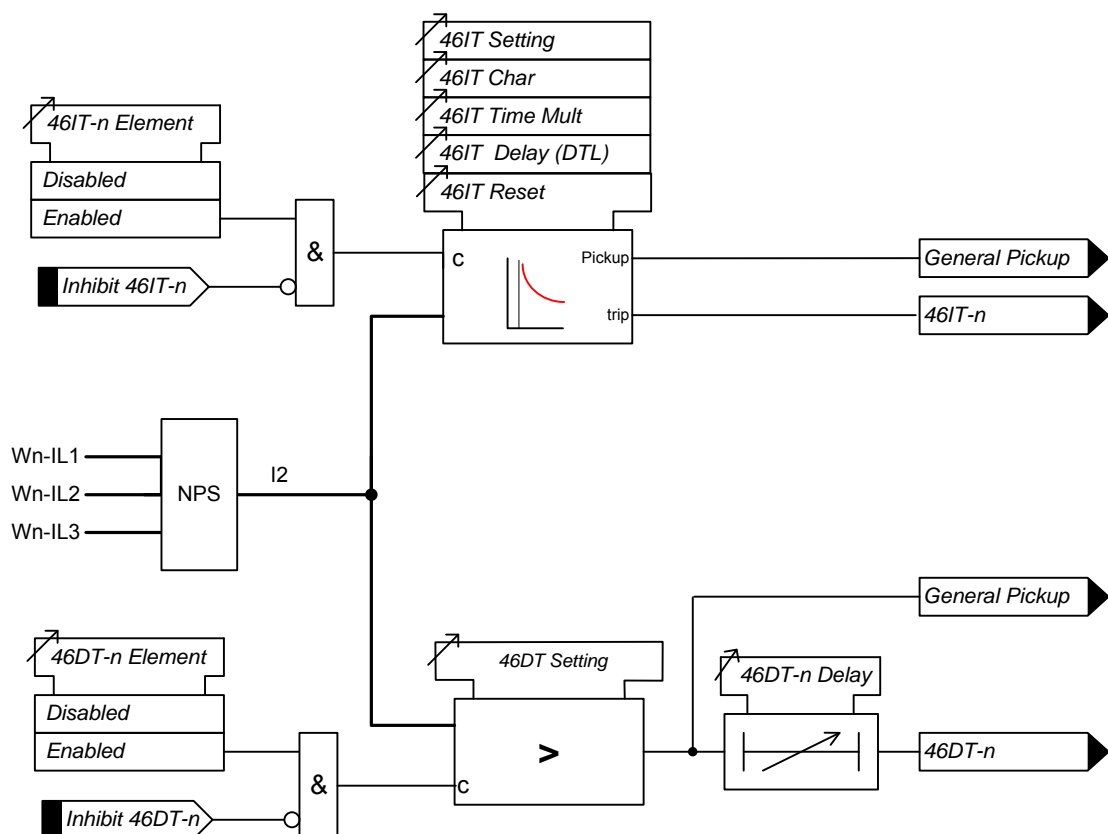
46IT Setting
46IT Char
46IT Time Mult
46IT Delay (DTL)
46IT Reset

46IT-n Element
Disabled
Enabled

&

Inhibit 46IT-n

c
Pickup
trip

General Pickup
46IT-n

Wn-IL1
Wn-IL2
Wn-IL3
NPS
I2

General Pickup

46DT-n Element
Disabled
Enabled

46DT Setting
>
c

46DT-n Delay

46DT-n

&

Inhibit 46DT-n